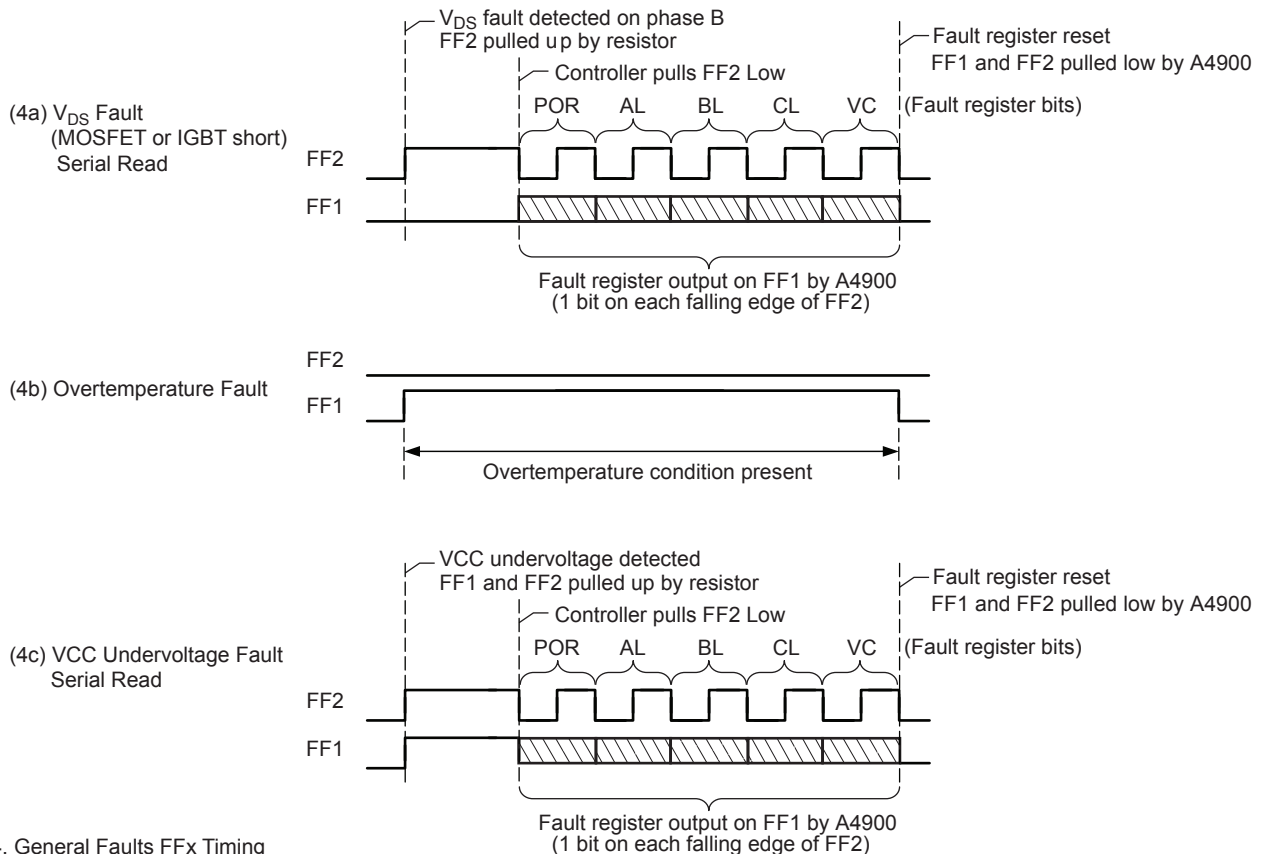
$V_{DS}$ fault detected on phase B
FF2 pulled up by resistor

Fault register reset
FF1 and FF2 pulled low by A4900

Controller pulls FF2 Low

(4a) $V_{DS}$ Fault
(MOSFET or IGBT short)
Serial Read

POR AL BL CL VC (Fault register bits)

FF2

FF1

Fault register output on FF1 by A4900
(1 bit on each falling edge of FF2)

FF2

(4b) Overtemperature Fault

FF1

Overtemperature condition present

VCC undervoltage detected
FF1 and FF2 pulled up by resistor

Fault register reset
FF1 and FF2 pulled low by A4900

Controller pulls FF2 Low

(4c) VCC Undervoltage Fault
Serial Read

POR AL BL CL VC (Fault register bits)

FF2

FF1

Fault register output on FF1 by A4900
(1 bit on each falling edge of FF2)

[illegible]. General Faults FFx Timing